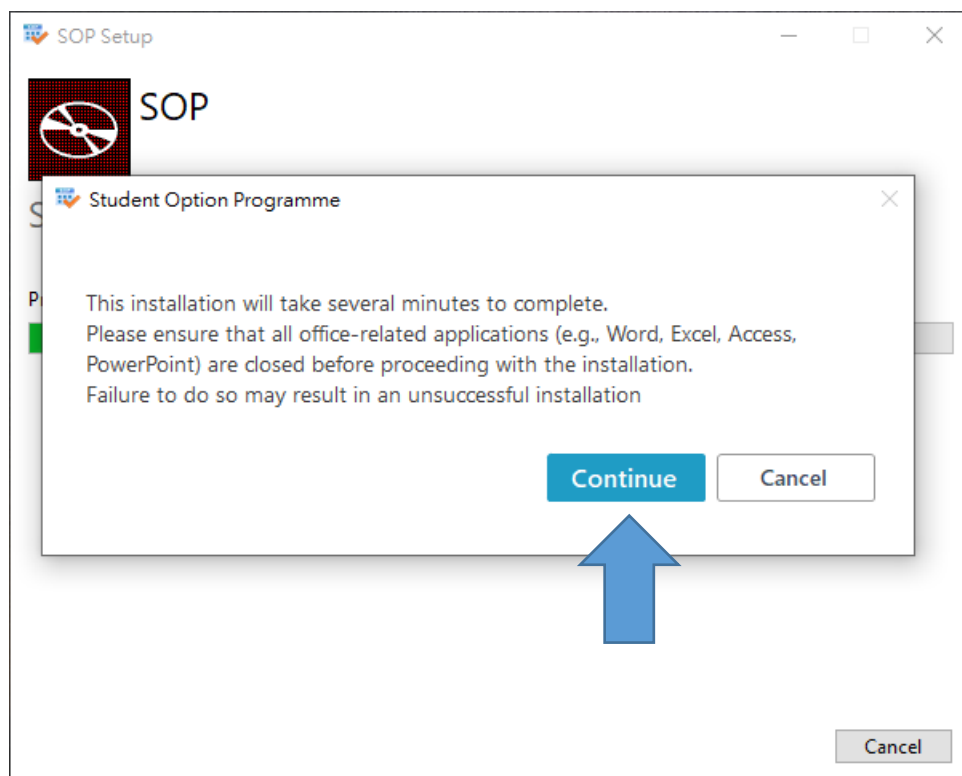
SOP Setup

SOP

S

P

Student Option Programme

This installation will take several minutes to complete.
Please ensure that all office-related applications (e.g., Word, Excel, Access, PowerPoint) are closed before proceeding with the installation.
Failure to do so may result in an unsuccessful installation

Continue

Cancel

Cancel